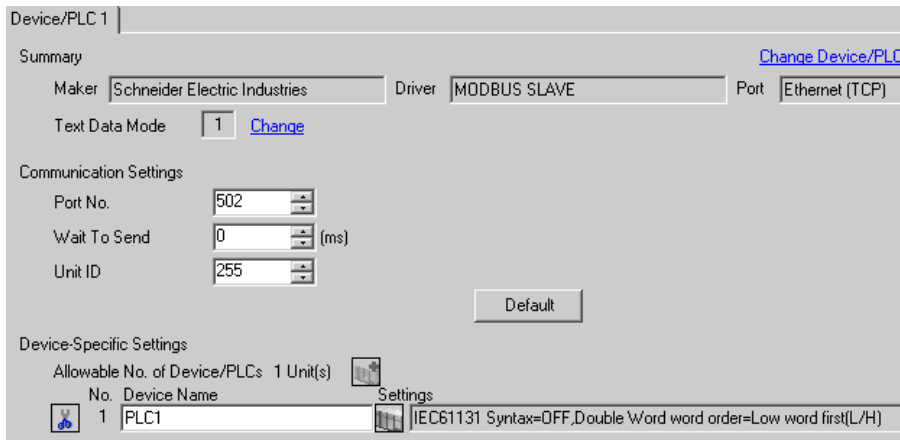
Device/PLC 1

Summary

Change Device/PLC

Maker Schneider Electric Industries Driver MODBUS SLAVE Port Ethernet (TCP)

Text Data Mode 1 Change

Communication Settings

Port No. 502

Wait To Send 0 (ms)

Unit ID 255

Default

Device-Specific Settings

Allowable No. of Device/PLCs 1 Unit(s)

No. Device Name Settings

1 PLC1 IEC61131 Syntax=OFF,Double Word word order=Low word first(L/H)